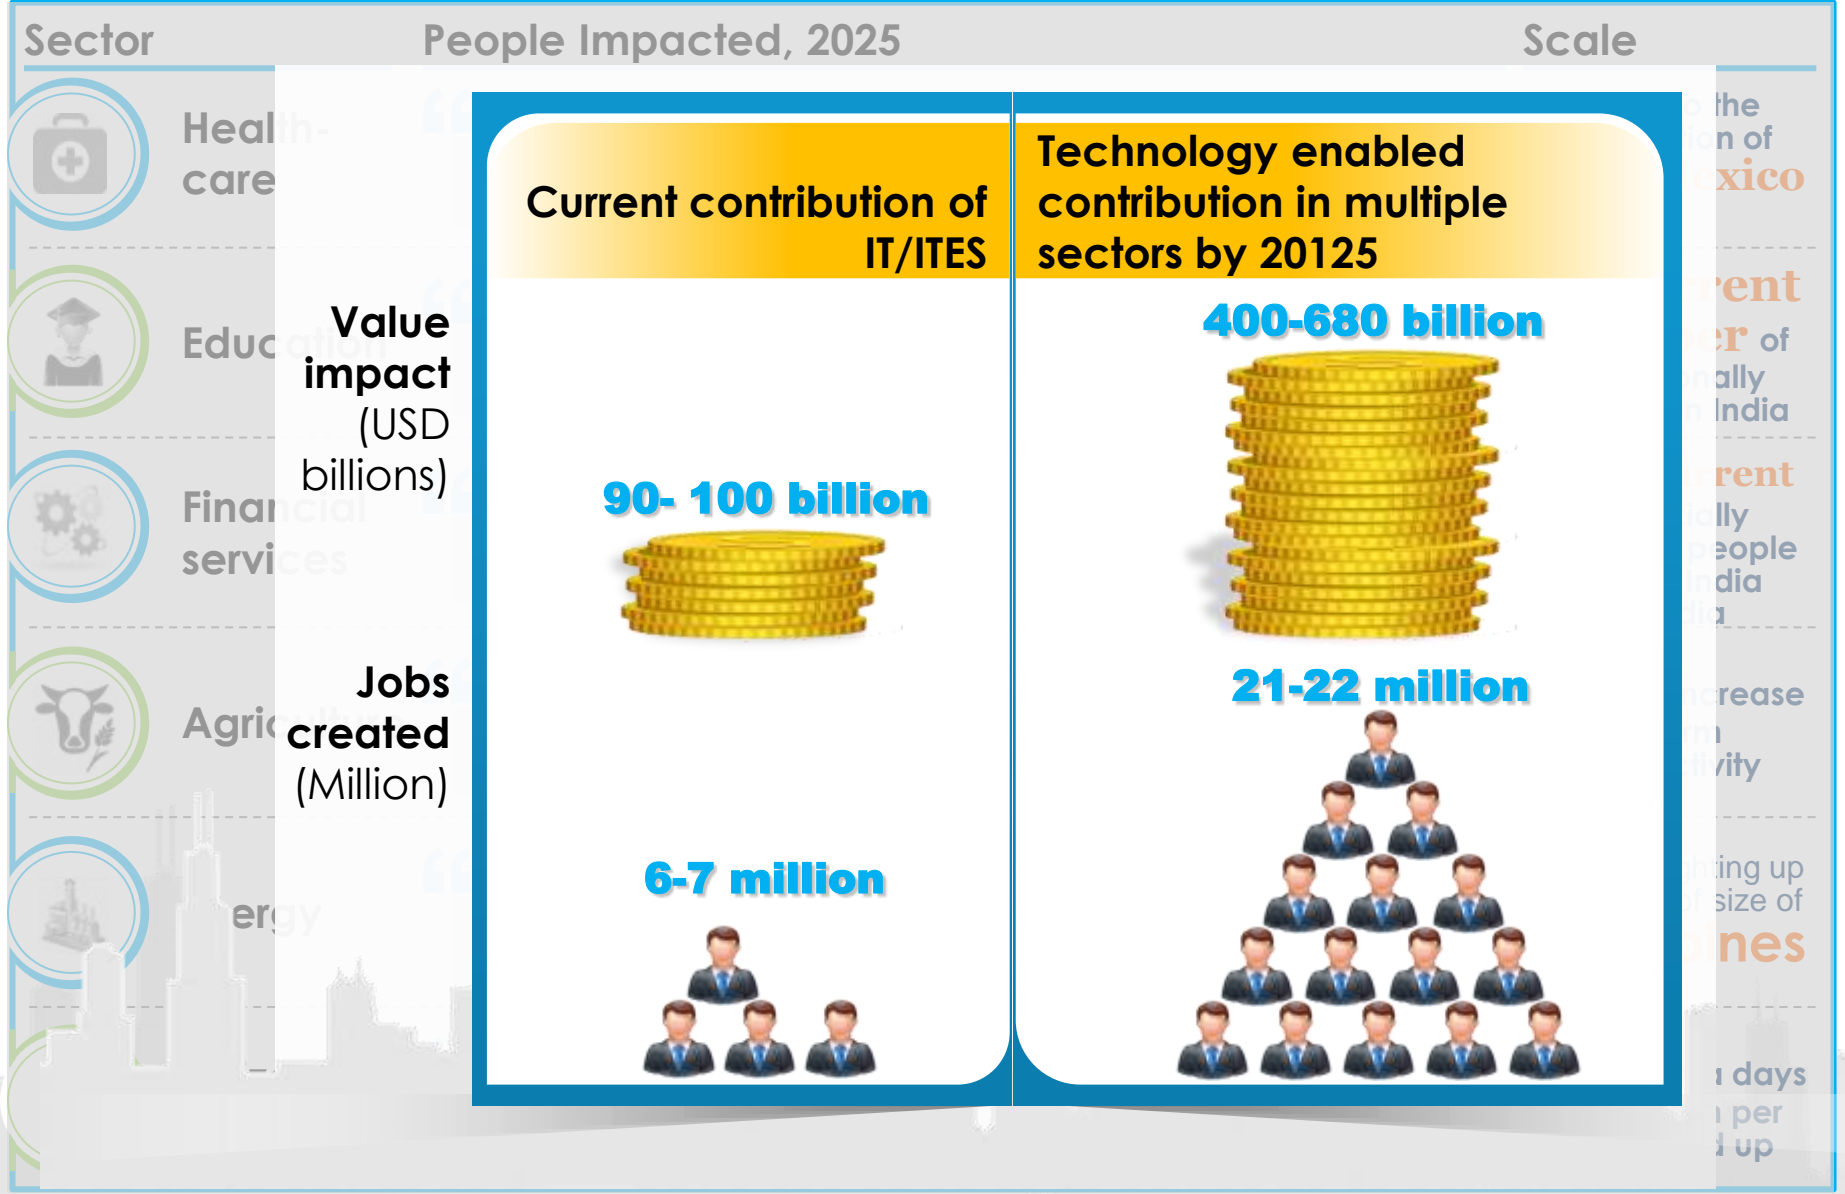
Sector

People Impacted, 2025

Scale

Health-care

Education

Financial services

Agric

ergy

Value impact (USD billions)

Jobs created (Million)

Current contribution of IT/ITES

Technology enabled contribution in multiple sectors by 20125

90- 100 billion

400-680 billion

6-7 million

21-22 million

the
n of
xico

rent
er of
ally
India

rent
lly
people
dia

crease
ity

ing up
size of
nes

days
per
up